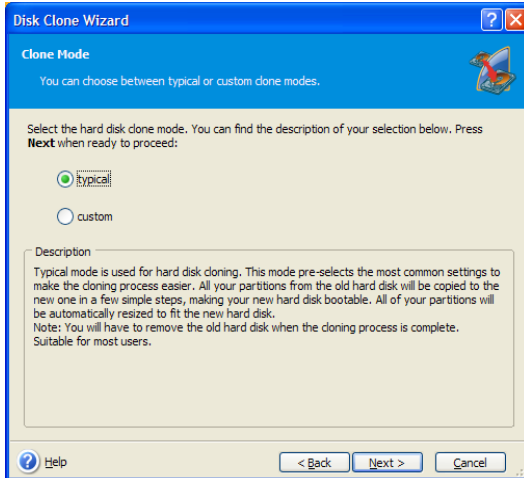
Disk Clone Wizard

Clone Mode

You can choose between typical or custom clone modes.

Select the hard disk clone mode. You can find the description of your selection below. Press **Next** when ready to proceed:

typical

custom

Description

Typical mode is used for hard disk cloning. This mode pre-selects the most common settings to make the cloning process easier. All your partitions from the old hard disk will be copied to the new one in a few simple steps, making your new hard disk bootable. All of your partitions will be automatically resized to fit the new hard disk.
Note: You will have to remove the old hard disk when the cloning process is complete.
Suitable for most users.

Help

< Back

Next >

Cancel